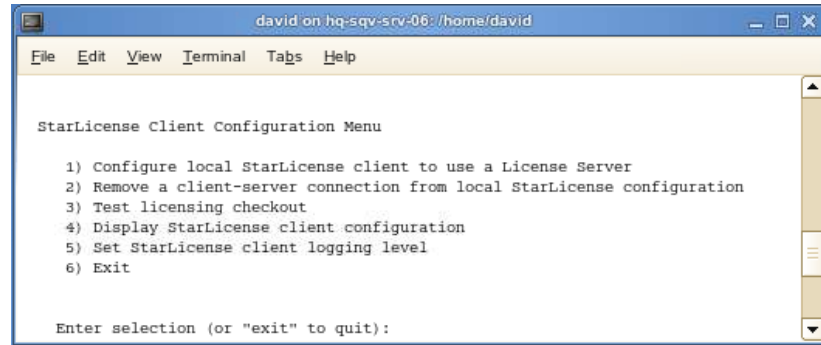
david on hq-sqv-srv-06: /home/david

File Edit View Terminal Tabs Help

StarLicense Client Configuration Menu

1) Configure local StarLicense client to use a License Server
2) Remove a client-server connection from local StarLicense configuration
3) Test licensing checkout
4) Display StarLicense client configuration
5) Set StarLicense client logging level
6) Exit

Enter selection (or "exit" to quit):